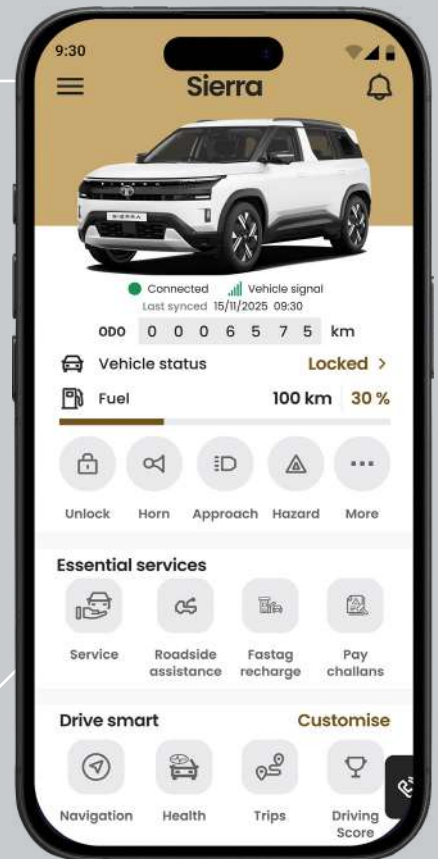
9:30

Sierra

SIERRA

Connected Vehicle signal
Last synced 15/11/2025 09:30

ODO 0 0 0 6 5 7 5 km

Vehicle status Locked >

Fuel 100 km 30 %

Unlock Horn Approach Hazard More

Essential services

Service Roadside assistance Fastag recharge Pay challans

Drive smart Customise

Navigation Health Trips Driving Score